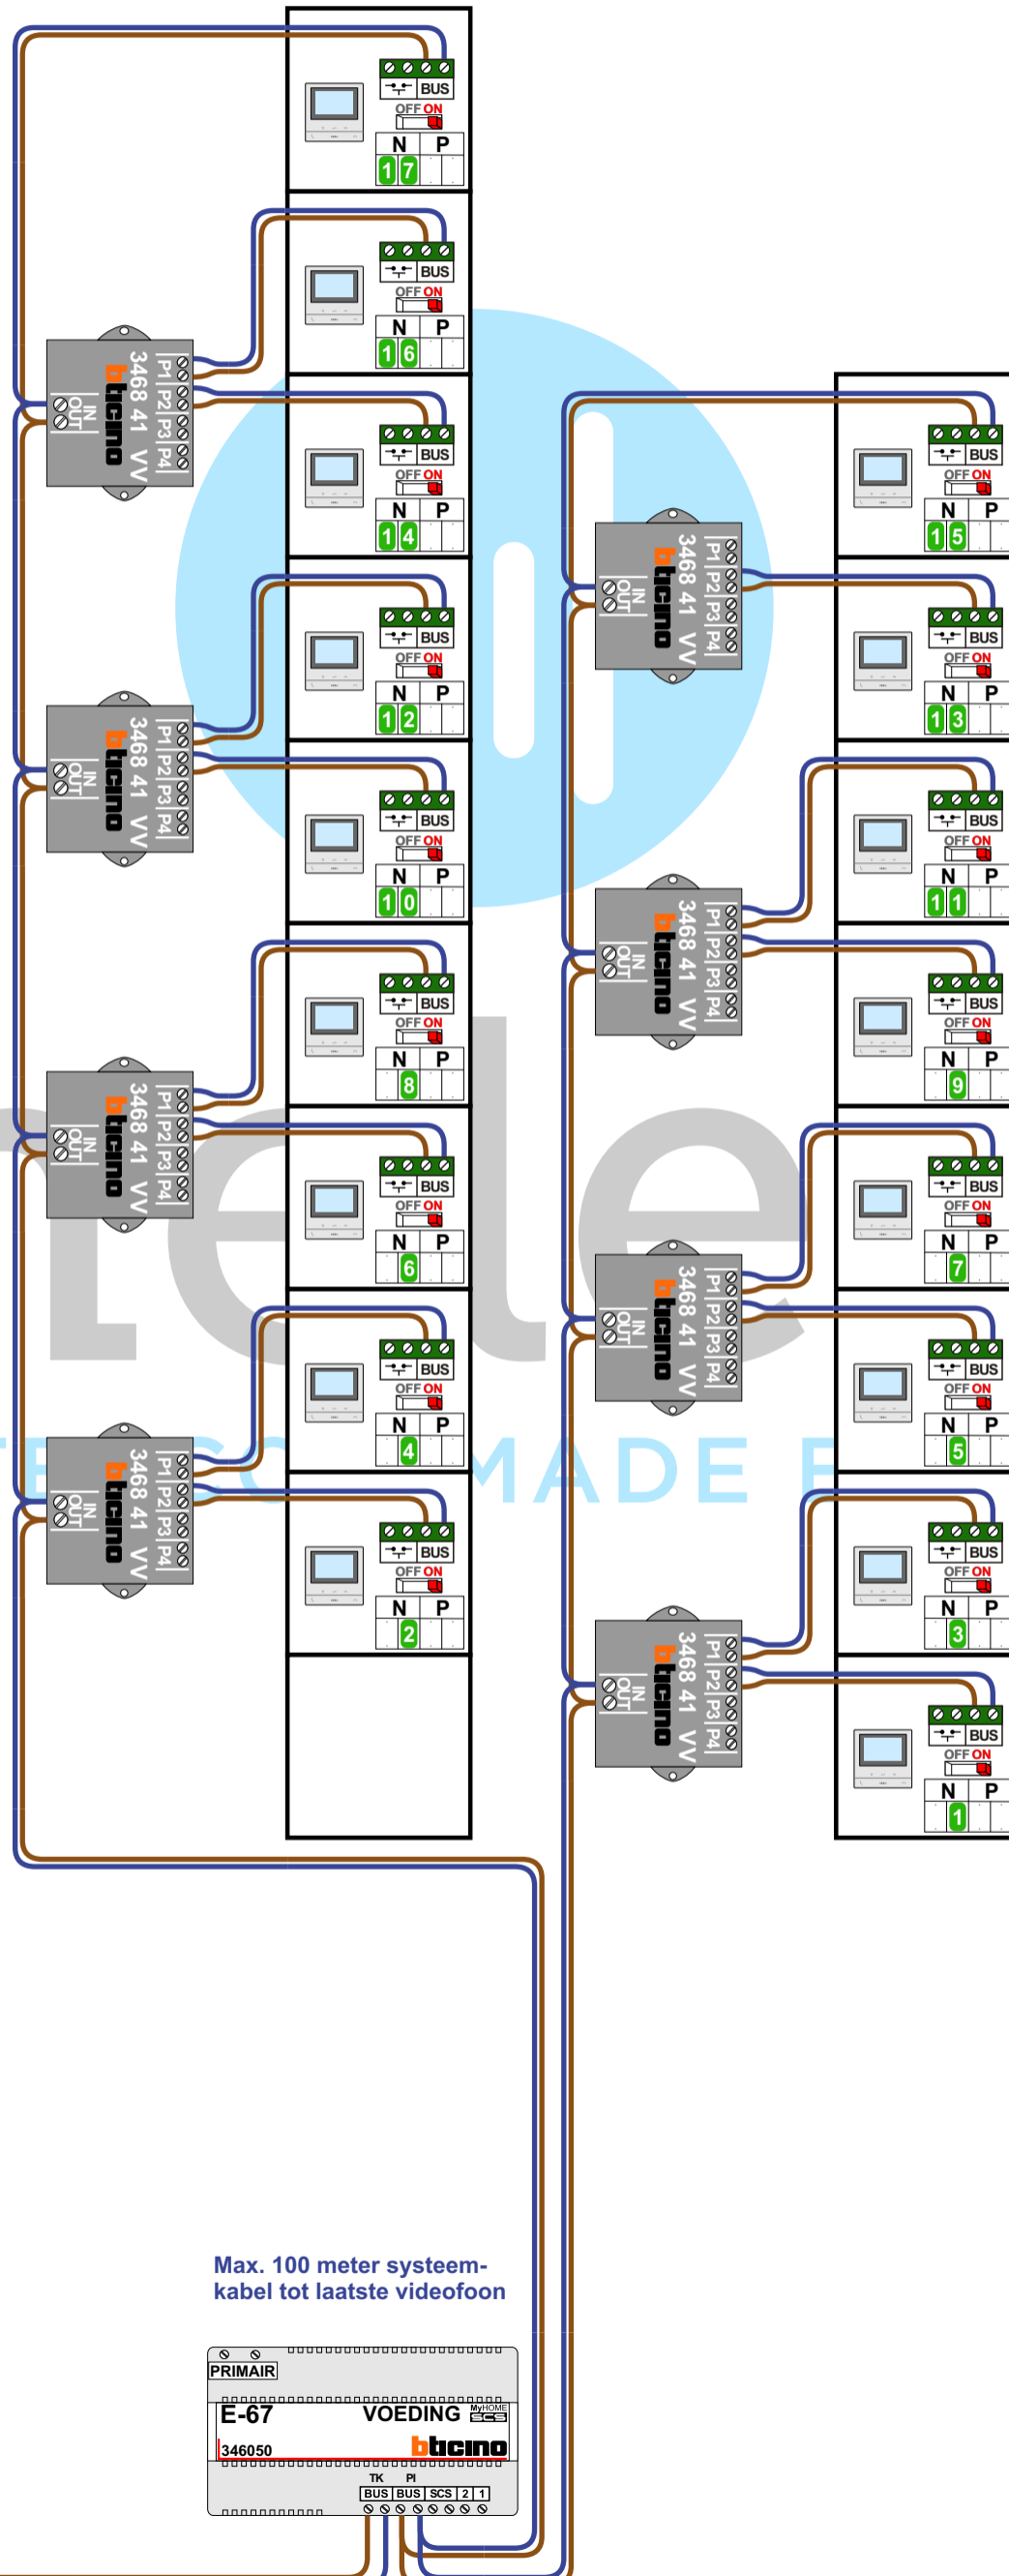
BUS
OFF ON
N P
17

BUS
OFF ON
N P
16

P1 P2 P3 P4
3468 41 VV
bticino
IN OUT

BUS
OFF ON
N P
14

BUS
OFF ON
N P
12

P1 P2 P3 P4
3468 41 VV
bticino
IN OUT

BUS
OFF ON
N P
10

BUS
OFF ON
N P
8

P1 P2 P3 P4
3468 41 VV
bticino
IN OUT

BUS
OFF ON
N P
6

BUS
OFF ON
N P
4

P1 P2 P3 P4
3468 41 VV
bticino
IN OUT

BUS
OFF ON
N P
2

BUS
OFF ON
N P
15

P1 P2 P3 P4
3468 41 VV
bticino
IN OUT

BUS
OFF ON
N P
13

BUS
OFF ON
N P
11

P1 P2 P3 P4
3468 41 VV
bticino
IN OUT

BUS
OFF ON
N P
9

BUS
OFF ON
N P
7

P1 P2 P3 P4
3468 41 VV
bticino
IN OUT

BUS
OFF ON
N P
5

BUS
OFF ON
N P
3

P1 P2 P3 P4
3468 41 VV
bticino
IN OUT

BUS
OFF ON
N P
1

Max. 100 meter systeemkabel tot laatste videofoon

PRIMAIR
E-67
VOEDING
MyHOME SCS
346050
bticino
TK PI
BUS BUS SCS 2 1